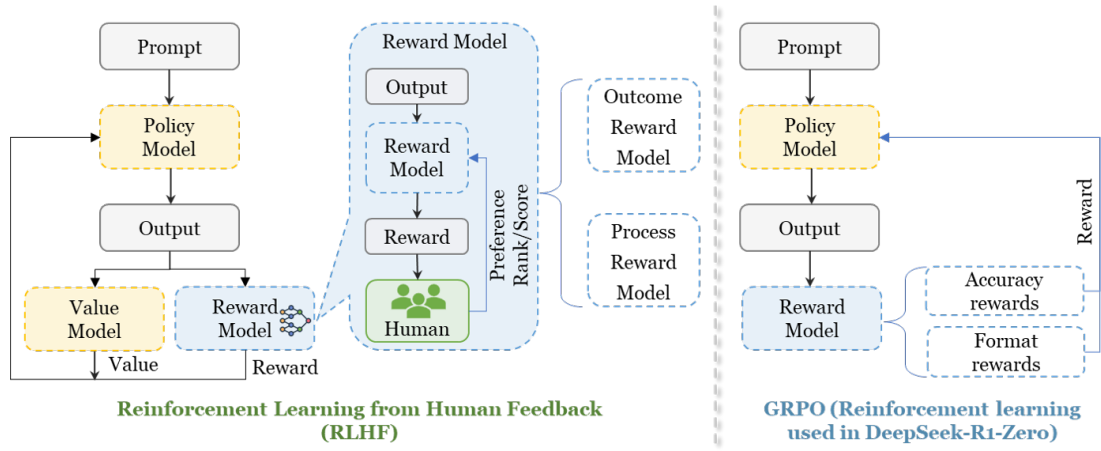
Prompt

Policy Model

Output

Value Model

Value

Reward Model

Reward

Reward Model

Output

Reward Model

Reward

Human

Preference Rank/Score

Outcome Reward Model

Process Reward Model

Reinforcement Learning from Human Feedback (RLHF)

Prompt

Policy Model

Output

Reward Model

Accuracy rewards

Format rewards

Reward

GRPO (Reinforcement learning used in DeepSeek-R1-Zero)